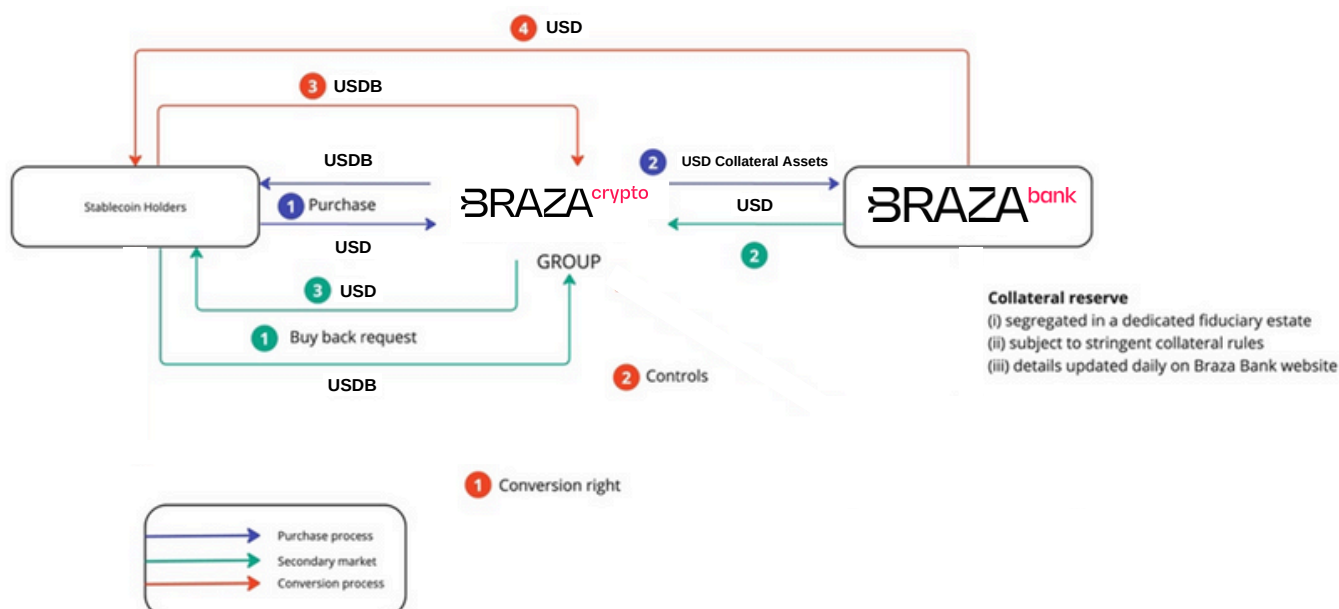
4 USD

3 USDB

Stablecoin Holders

USDB

1 Purchase

USD

BRAZA crypto

GROUP

2 USD Collateral Assets

USD

2

BRAZA bank

3 USD

1 Buy back request

USDB

2 Controls

Collateral reserve
(i) segregated in a dedicated fiduciary estate
(ii) subject to stringent collateral rules
(iii) details updated daily on Braza Bank website

1 Conversion right

Purchase process
Secondary market
Conversion process